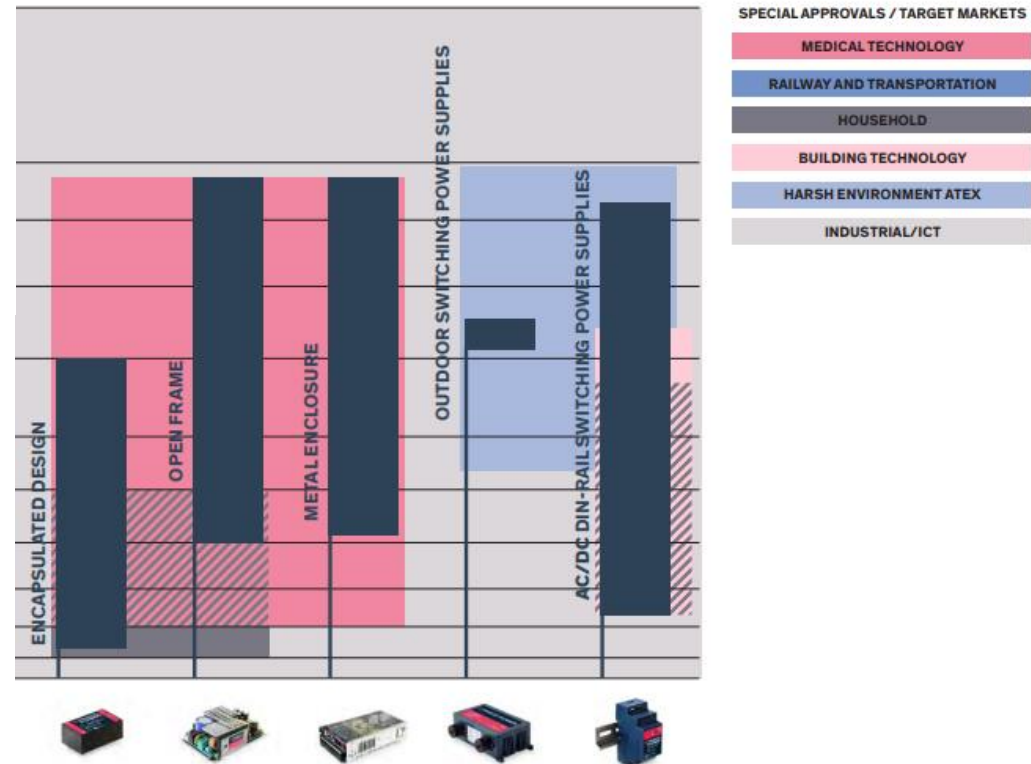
ENCAPSULATED DESIGN

OPEN FRAME

METAL ENCLOSURE

OUTDOOR SWITCHING POWER SUPPLIES

AC/DC DIN-RAIL SWITCHING POWER SUPPLIES

SPECIAL APPROVALS / TARGET MARKETS

MEDICAL TECHNOLOGY

RAILWAY AND TRANSPORTATION

HOUSEHOLD

BUILDING TECHNOLOGY

HARSH ENVIRONMENT ATEX

INDUSTRIAL/ICT